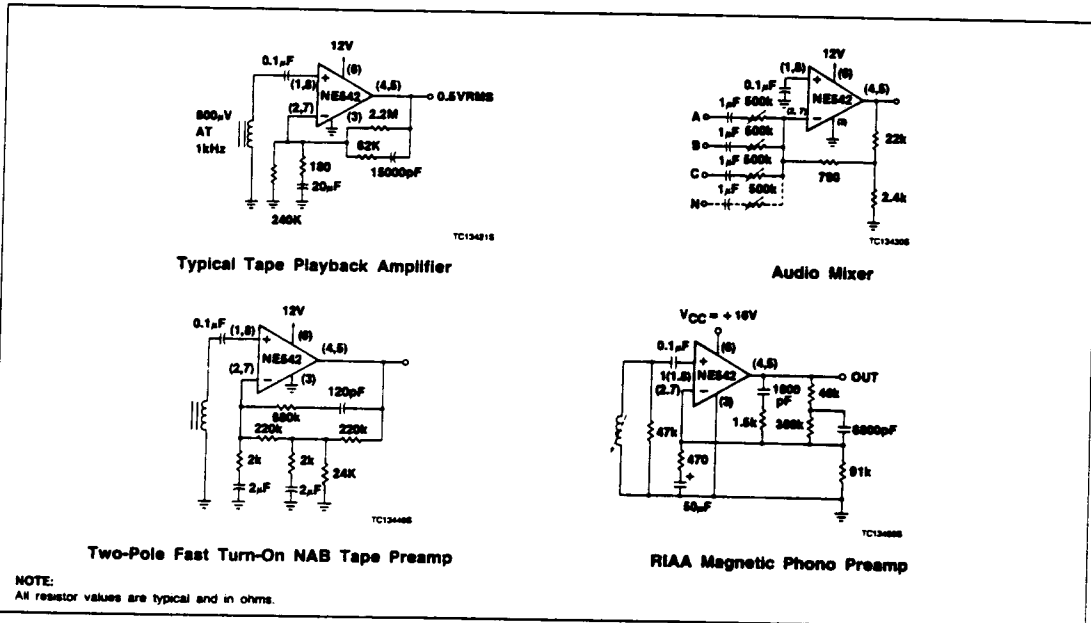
12V
0.1µF
(6)
(1,8)
+
(4,5)
NE542
0.5VRMS
(2,7)
−
800µV AT 1kHz
(3)
2.2M
62K
180
15000pF
20µF
240K
TC13421S

Typical Tape Playback Amplifier

12V
(1,8)
0.1µF
(6)
(4,5)
+
NE542
1µF 500k
A
(2,7)
−
(3)
1µF 500k
22k
B
1µF 500k
C
780
1µF 500k
2.4k
N
TC13430S

Audio Mixer

12V
0.1µF
(1,8)
(6)
+
(4,5)
NE542
(2,7)
−
(3)
120pF
860k
220k
220k
2k
2k
24K
2µF
2µF
TC13440S

Two-Pole Fast Turn-On NAB Tape Preamp

$V_{CC}$ = +16V
0.1µF
(6)
+
(4,5)
1(1,8)
NE542
OUT
(2,7)
−
1600 pF
46k
(3)
1.5k
360k
6800pF
47k
470
91k
+
50µF
TC13450S

RIAA Magnetic Phono Preamp

NOTE:
All resistor values are typical and in ohms.